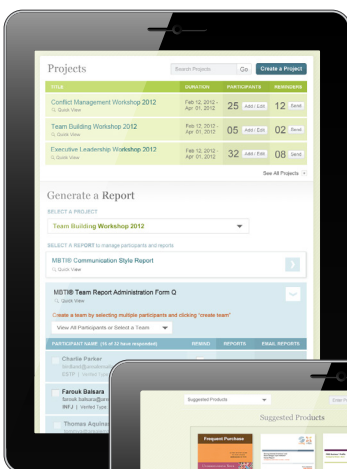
Projects

Search Projects Go Create a Project

| TITLE | DURATION | PARTICIPANTS | REMINDERS |
|---|---|---|---|
| Conflict Management Workshop 2012 Quick View | Feb 12, 2012 - Apr 01, 2012 | 25 Add / Edit | 12 Send |
| Team Building Workshop 2012 Quick View | Feb 12, 2012 - Apr 01, 2012 | 05 Add / Edit | 02 Send |
| Executive Leadership Workshop 2012 Quick View | Feb 12, 2012 - Apr 01, 2012 | 32 Add / Edit | 08 Send |

See All Projects

Generate a Report

SELECT A PROJECT

Team Building Workshop 2012

SELECT A REPORT to manage participants and reports

MBTI® Communication Style Report
Quick View

MBTI® Team Report Administration Form Q
Quick View

Create a team by selecting multiple participants and clicking "create team"

View All Participants or Select a Team

| PARTICIPANT NAME (25 of 32 have responded) | REMIND | REPORTS | EMAIL REPORTS |
|---|---|---|---|
| Charlie Parker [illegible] ESTP | | | |
| Farouk Balsara farouk.balsara@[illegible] INFJ Verified Type | | | |
| Thomas Aquinas | | | |

Suggested Products

Suggested Products

Frequent Purchase